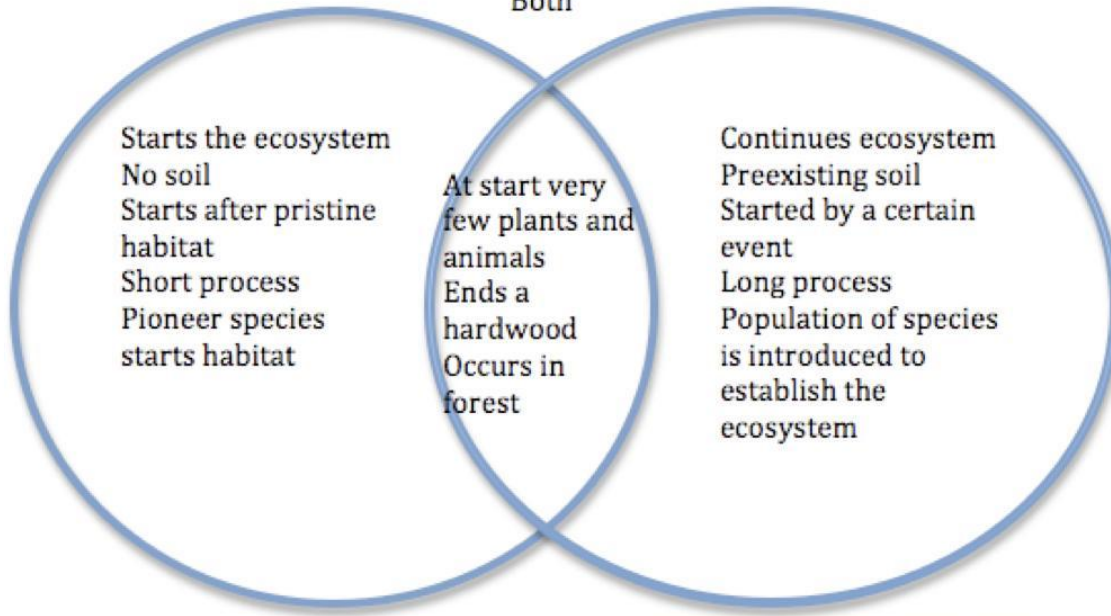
Both

Starts the ecosystem
No soil
Starts after pristine habitat
Short process
Pioneer species starts habitat

At start very few plants and animals
Ends a hardwood
Occurs in forest

Continues ecosystem
Preexisting soil
Started by a certain event
Long process
Population of species is introduced to establish the ecosystem